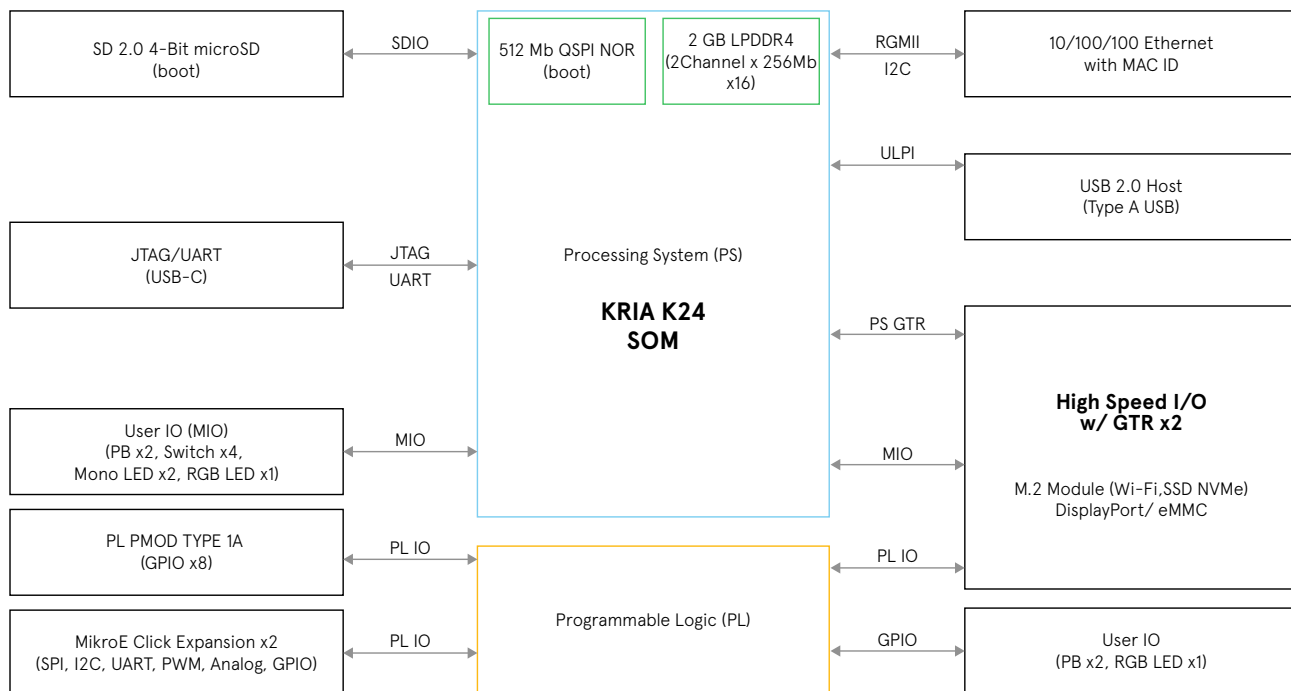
SD 2.0 4-Bit microSD
(boot)

SDIO

512 Mb QSPI NOR
(boot)

2 GB LPDDR4
(2Channel x 256Mb x16)

RGMII
I2C

10/100/100 Ethernet
with MAC ID

ULPI

USB 2.0 Host
(Type A USB)

JTAG/UART
(USB-C)

JTAG
UART

Processing System (PS)

**KRIA K24
SOM**

PS GTR

**High Speed I/O
w/ GTR x2**

M.2 Module (Wi-Fi,SSD NVMe)
DisplayPort/ eMMC

User IO (MIO)
(PB x2, Switch x4,
Mono LED x2, RGB LED x1)

MIO

MIO

PL PMOD TYPE 1A
(GPIO x8)

PL IO

PL IO

Programmable Logic (PL)

MikroE Click Expansion x2
(SPI, I2C, UART, PWM, Analog, GPIO)

PL IO

GPIO

User IO
(PB x2, RGB LED x1)